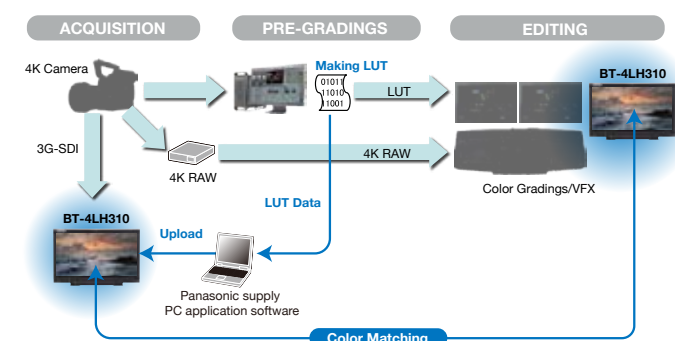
ACQUISITION

PRE-GRADINGS

EDITING

4K Camera

Making LUT

0101
1010
1001

LUT

BT-4LH310

3G-SDI

4K RAW

4K RAW

Color Gradings/VFX

LUT Data

BT-4LH310

Upload

Panasonic supply
PC application software

Color Matching